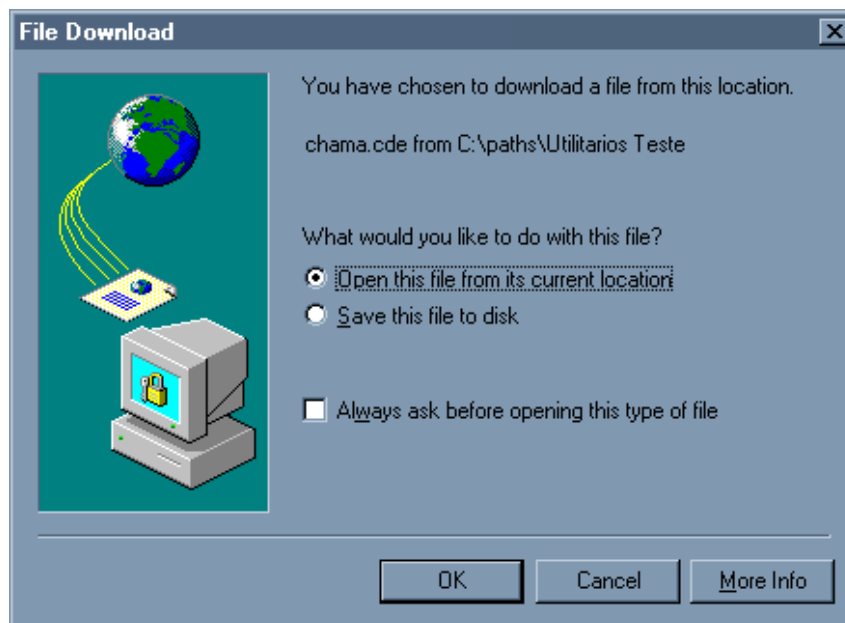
File Download

You have chosen to download a file from this location.

chama.cde from C:\paths\Utilitarios Teste

What would you like to do with this file?

Open this file from its current location

Save this file to disk

Always ask before opening this type of file

OK

Cancel

More Info